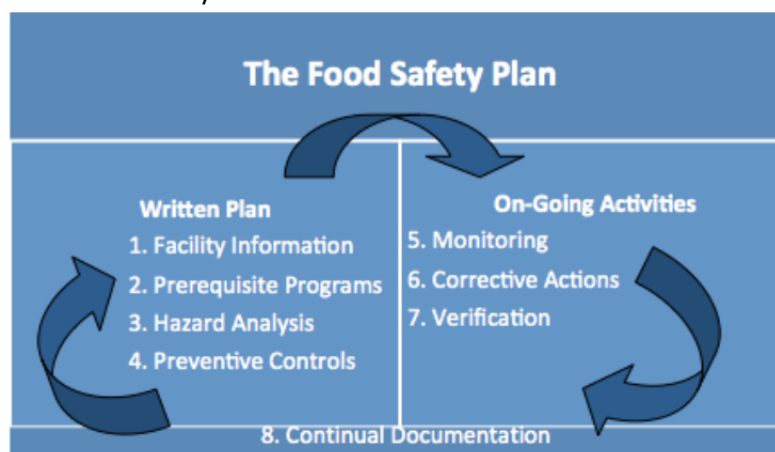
The Food Safety Plan

Written Plan
1. Facility Information
2. Prerequisite Programs
3. Hazard Analysis
4. Preventive Controls

On-Going Activities
5. Monitoring
6. Corrective Actions
7. Verification

8. Continual Documentation